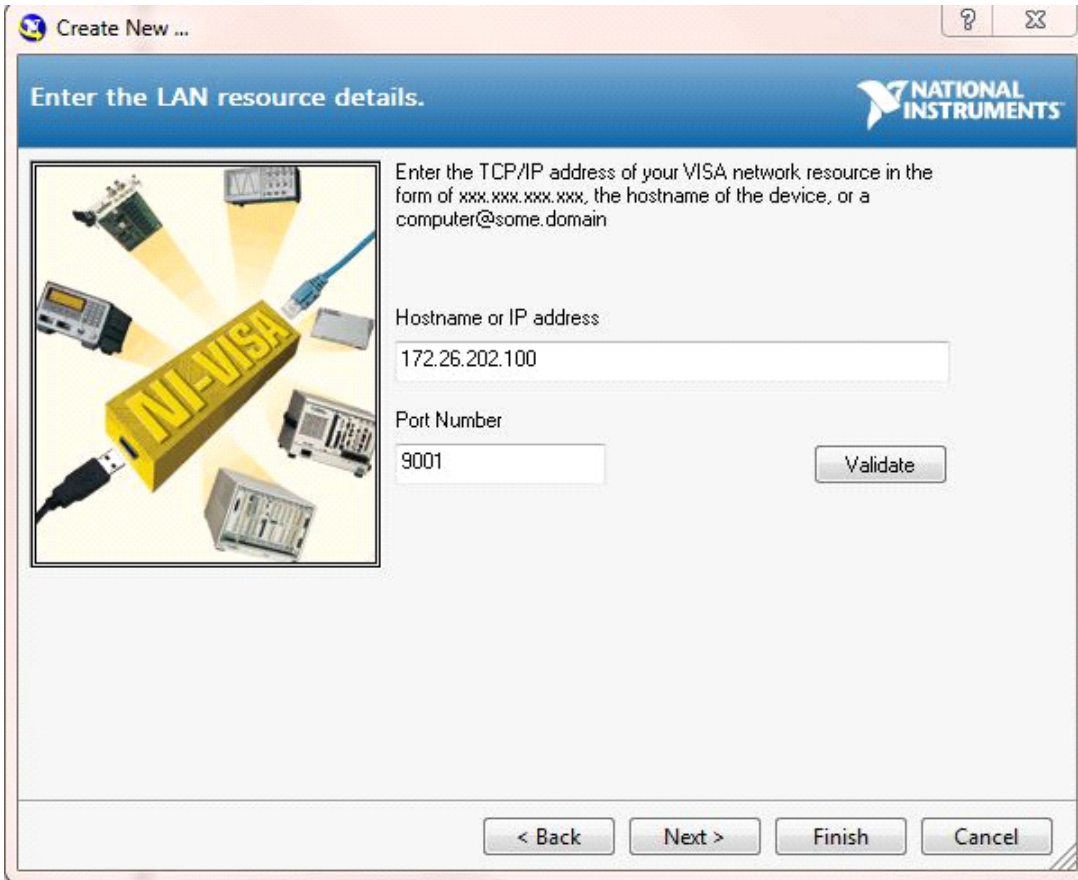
Create New ...

?

Enter the LAN resource details.

NATIONAL INSTRUMENTS

NI-VISA

Enter the TCP/IP address of your VISA network resource in the form of xxx.xxx.xxx.xxx, the hostname of the device, or a computer@some.domain

Hostname or IP address

172.26.202.100

Port Number

9001

Validate

< Back

Next >

Finish

Cancel